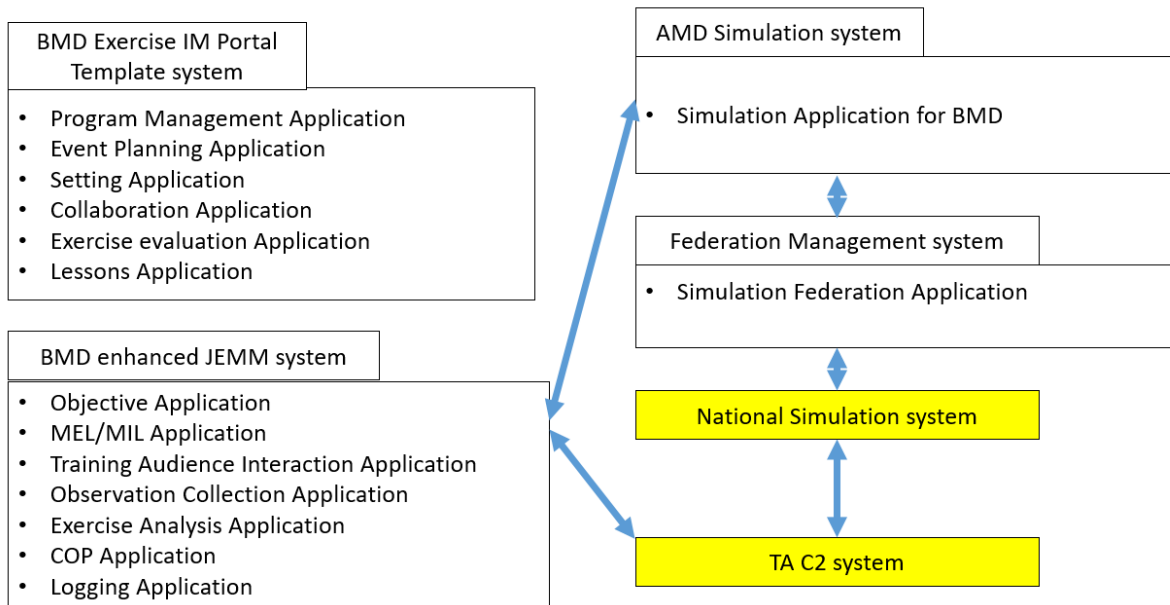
BMD Exercise IM Portal Template system

- Program Management Application
- Event Planning Application
- Setting Application
- Collaboration Application
- Exercise evaluation Application
- Lessons Application

BMD enhanced JEMM system

- Objective Application
- MEL/MIL Application
- Training Audience Interaction Application
- Observation Collection Application
- Exercise Analysis Application
- COP Application
- Logging Application

AMD Simulation system

- Simulation Application for BMD

Federation Management system

- Simulation Federation Application

National Simulation system

TA C2 system